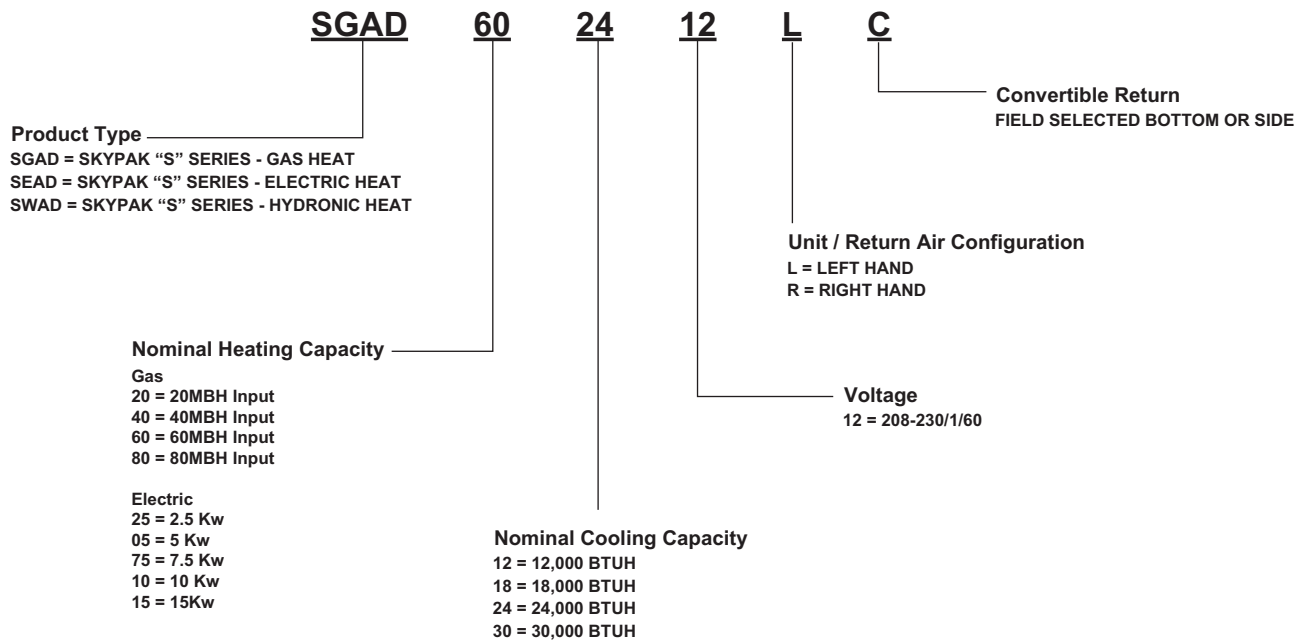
SGAD 60 24 12 L C

Convertible Return
FIELD SELECTED BOTTOM OR SIDE

Product Type
SGAD = SKYPAK “S” SERIES - GAS HEAT
SEAD = SKYPAK “S” SERIES - ELECTRIC HEAT
SWAD = SKYPAK “S” SERIES - HYDRONIC HEAT

Unit / Return Air Configuration
L = LEFT HAND
R = RIGHT HAND

Nominal Heating Capacity
Gas
20 = 20MBH Input
40 = 40MBH Input
60 = 60MBH Input
80 = 80MBH Input

Electric
25 = 2.5 Kw
05 = 5 Kw
75 = 7.5 Kw
10 = 10 Kw
15 = 15Kw

Voltage
12 = 208-230/1/60

Nominal Cooling Capacity
12 = 12,000 BTUH
18 = 18,000 BTUH
24 = 24,000 BTUH
30 = 30,000 BTUH